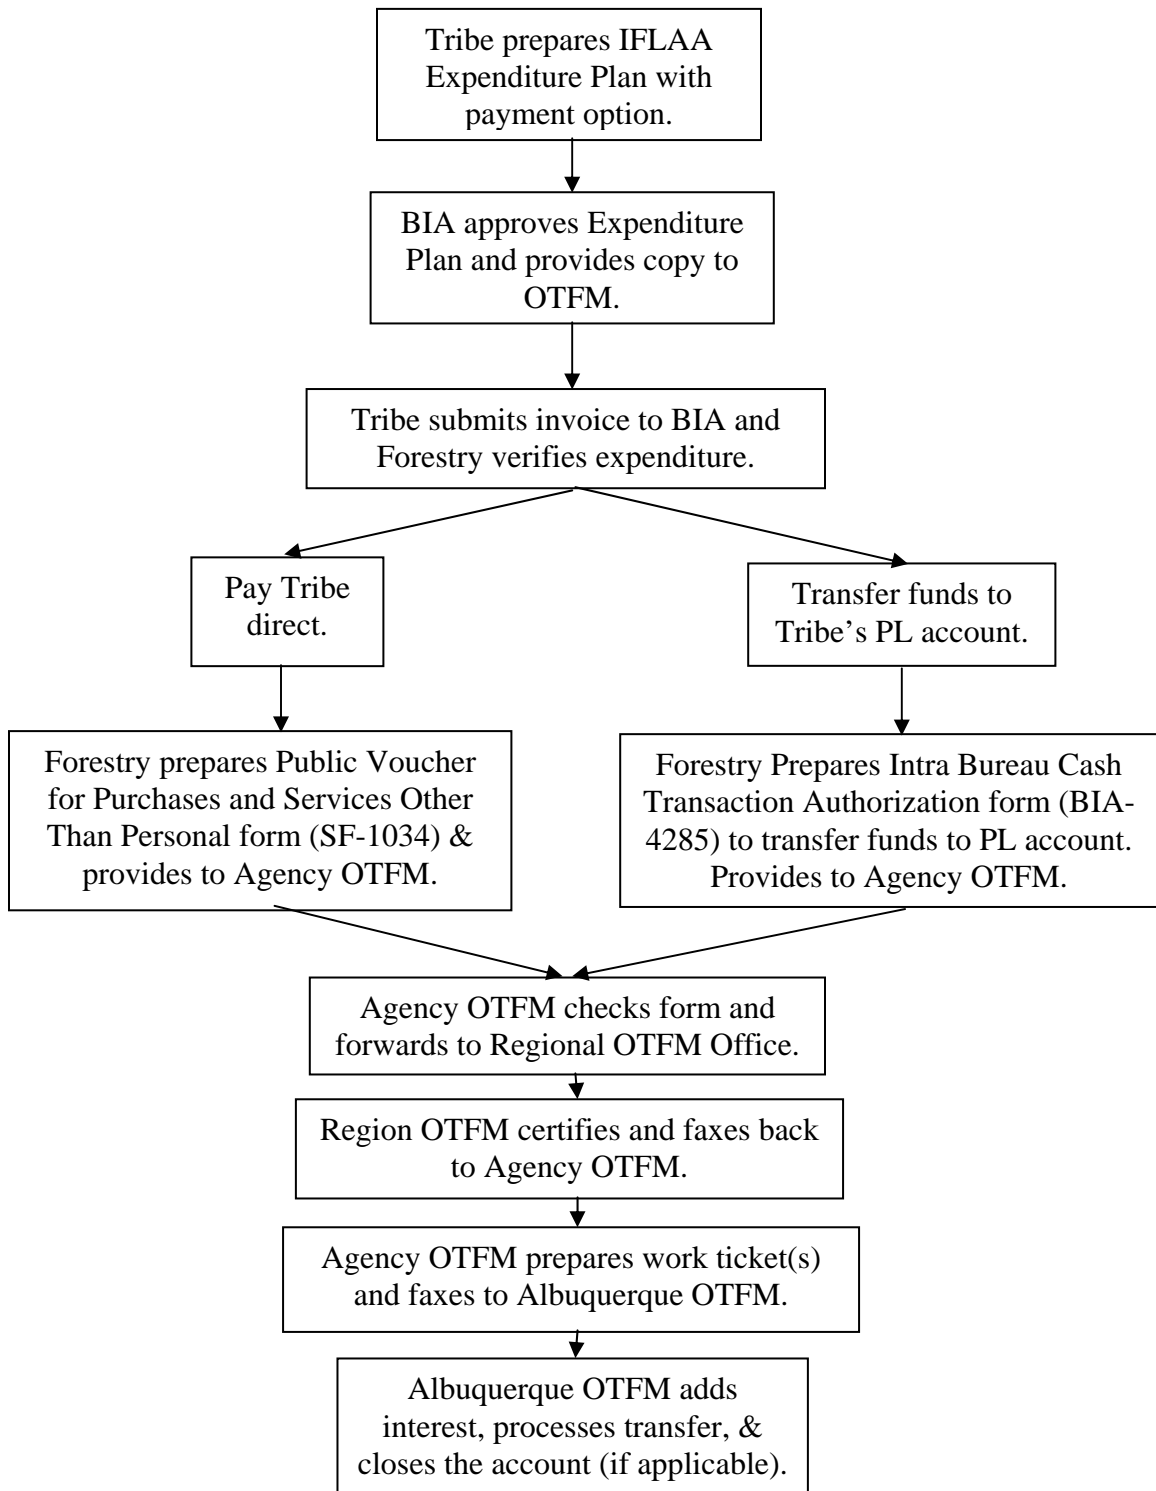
Tribe prepares IFLAA Expenditure Plan with payment option.

BIA approves Expenditure Plan and provides copy to OTFM.

Tribe submits invoice to BIA and Forestry verifies expenditure.

Pay Tribe direct.

Transfer funds to Tribe's PL account.

Forestry prepares Public Voucher for Purchases and Services Other Than Personal form (SF-1034) & provides to Agency OTFM.

Forestry Prepares Intra Bureau Cash Transaction Authorization form (BIA-4285) to transfer funds to PL account. Provides to Agency OTFM.

Agency OTFM checks form and forwards to Regional OTFM Office.

Region OTFM certifies and faxes back to Agency OTFM.

Agency OTFM prepares work ticket(s) and faxes to Albuquerque OTFM.

Albuquerque OTFM adds interest, processes transfer, & closes the account (if applicable).